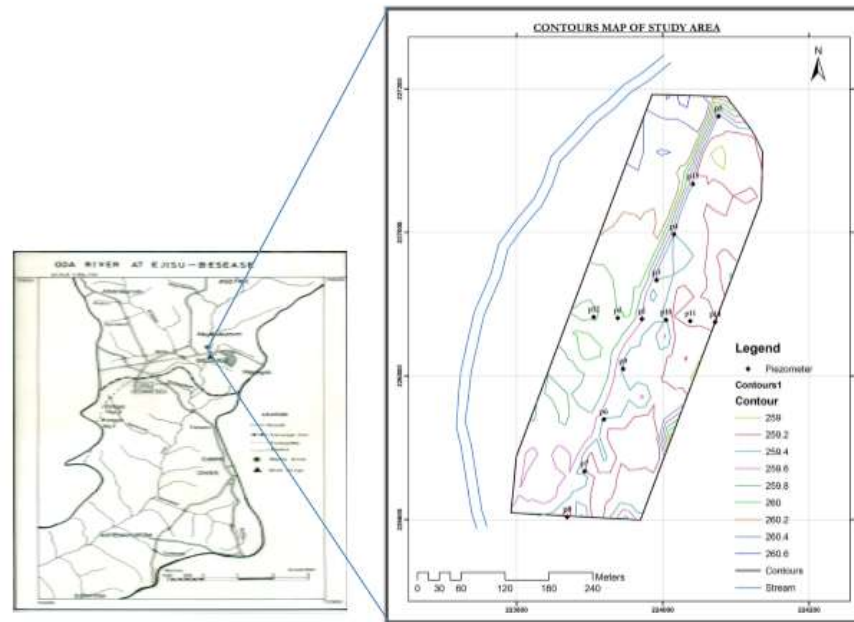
ODA RIVER AT EJISU-BESEASE

CONTOURS MAP OF STUDY AREA

N

p1
p11
p9
p5
p12
p4
p3
p10
p11
p14
p8
p6
p7
p2

Legend
• Piezometer
Contours1
Contour
259
259.2
259.4
259.6
259.8
260
260.2
260.4
260.6
Contours
Stream

0 30 60 120 180 240 Meters

223600
224000
224200